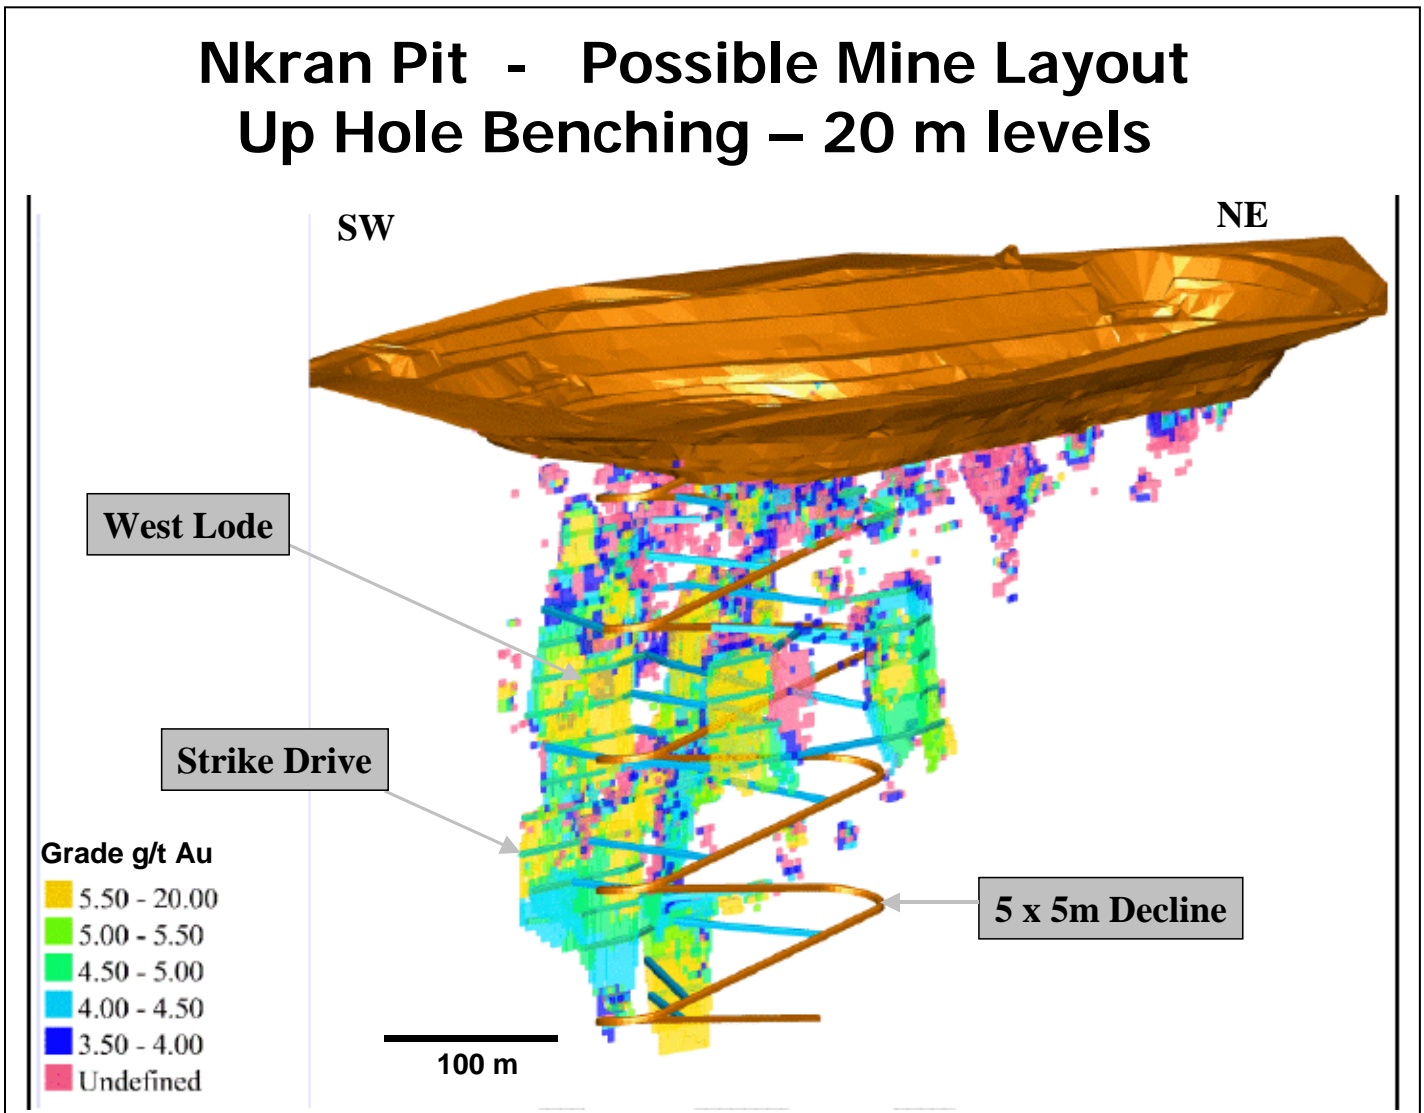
Nkran Pit - Possible Mine Layout
Up Hole Benching – 20 m levels

SW

NE

West Lode

Strike Drive

5 x 5m Decline

Grade g/t Au
5.50 - 20.00
5.00 - 5.50
4.50 - 5.00
4.00 - 4.50
3.50 - 4.00
Undefined

100 m